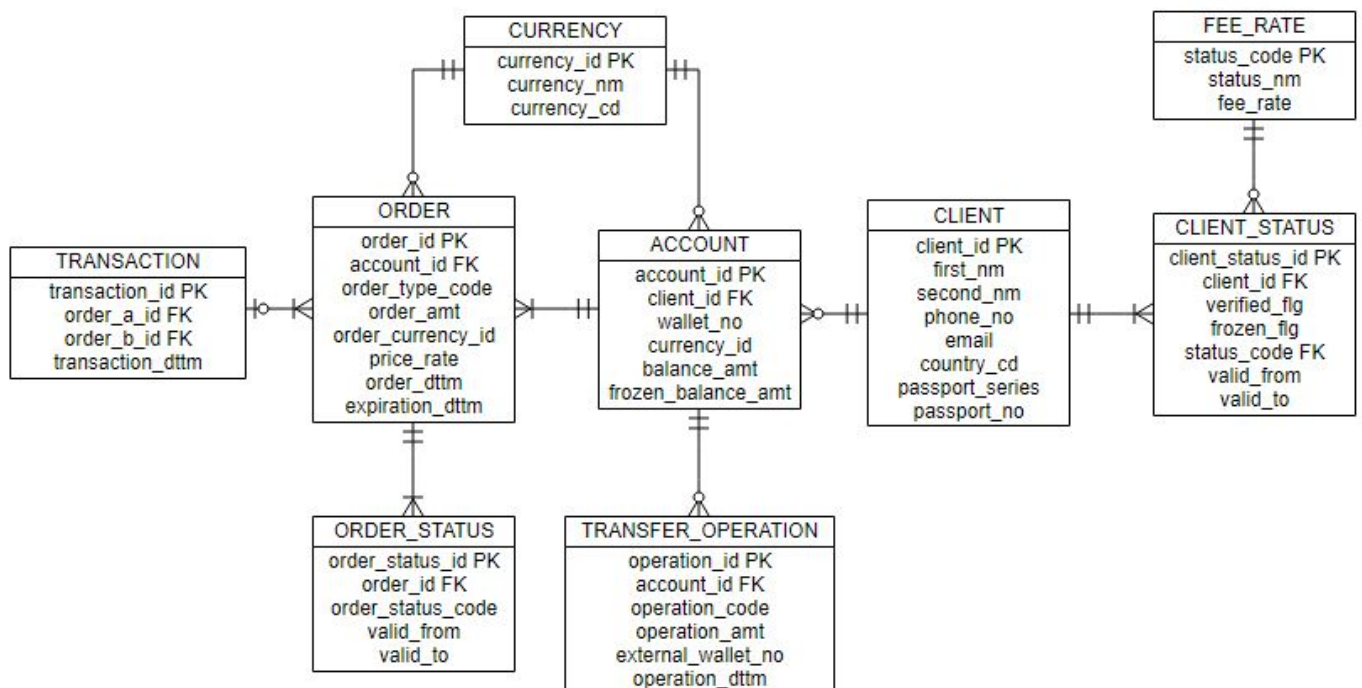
CURRENCY
currency_id PK
currency_nm
currency_cd

FEE_RATE
status_code PK
status_nm
fee_rate

TRANSACTION
transaction_id PK
order_a_id FK
order_b_id FK
transaction_dttm

ORDER
order_id PK
account_id FK
order_type_code
order_amt
order_currency_id
price_rate
order_dttm
expiration_dttm

ACCOUNT
account_id PK
client_id FK
wallet_no
currency_id
balance_amt
frozen_balance_amt

CLIENT
client_id PK
first_nm
second_nm
phone_no
email
country_cd
passport_series
passport_no

CLIENT_STATUS
client_status_id PK
client_id FK
verified_flg
frozen_flg
status_code FK
valid_from
valid_to

ORDER_STATUS
order_status_id PK
order_id FK
order_status_code
valid_from
valid_to

TRANSFER_OPERATION
operation_id PK
account_id FK
operation_code
operation_amt
external_wallet_no
operation_dttm